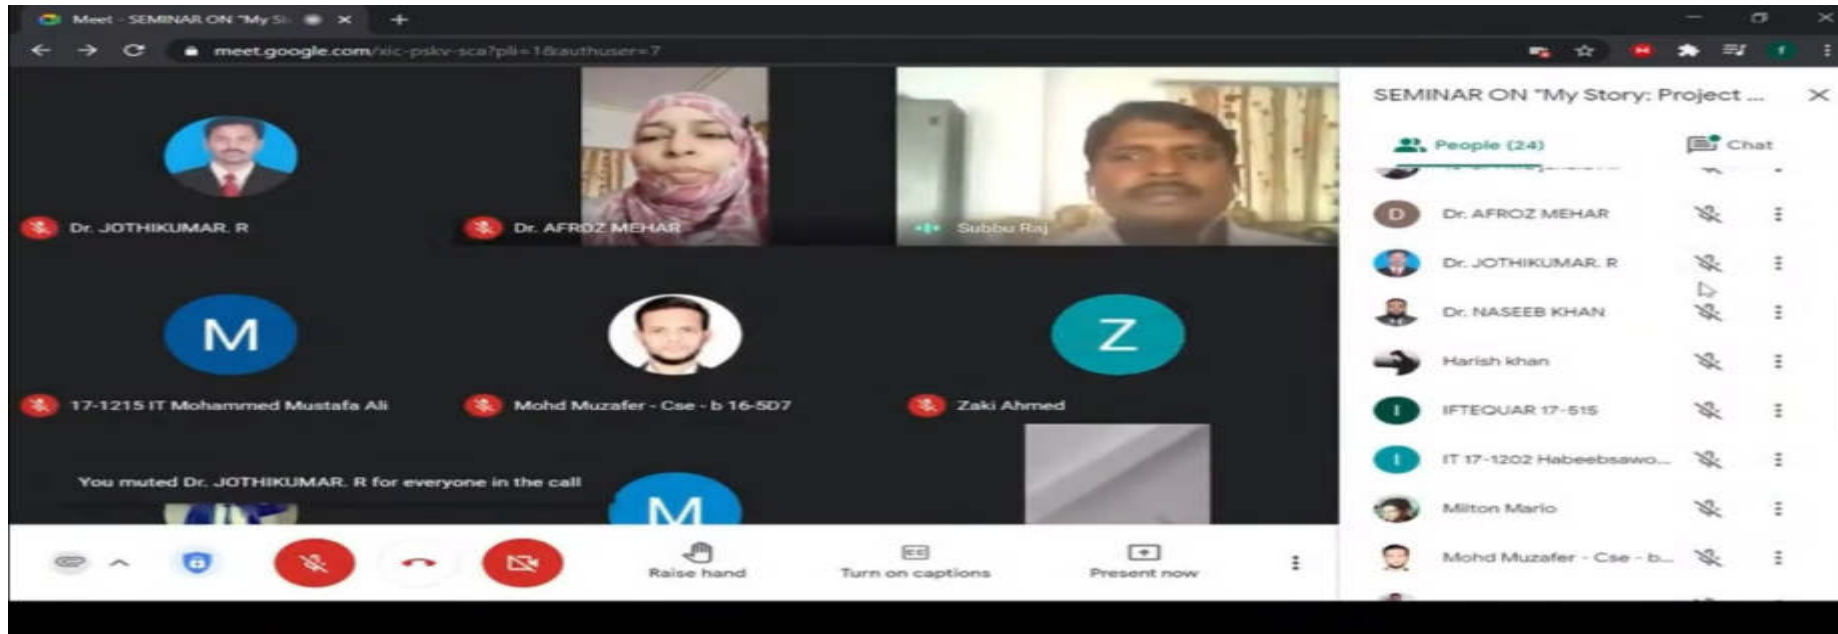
Meet - SEMINAR ON "My St

meet.google.com/xic-pskv-sca?pli=1&authuser=7

Dr. JOTHIKUMAR. R

Dr. AFROZ MEHAR

Subbu Raj

M

17-1215 IT Mohammed Mustafa Ali

Mohd Muzafer - Cse - b 16-507

Z

Zaki Ahmed

You muted Dr. JOTHIKUMAR. R for everyone in the call

M

Raise hand

Turn on captions

Present now

SEMINAR ON "My Story: Project ...

People (24)

Chat

D Dr. AFROZ MEHAR

Dr. JOTHIKUMAR. R

Dr. NASEEB KHAN

Harish khan

I IFTEQUAR 17-515

I IT 17-1202 Habeebsawo...

Milton Mario

Mohd Muzafer - Cse - b...